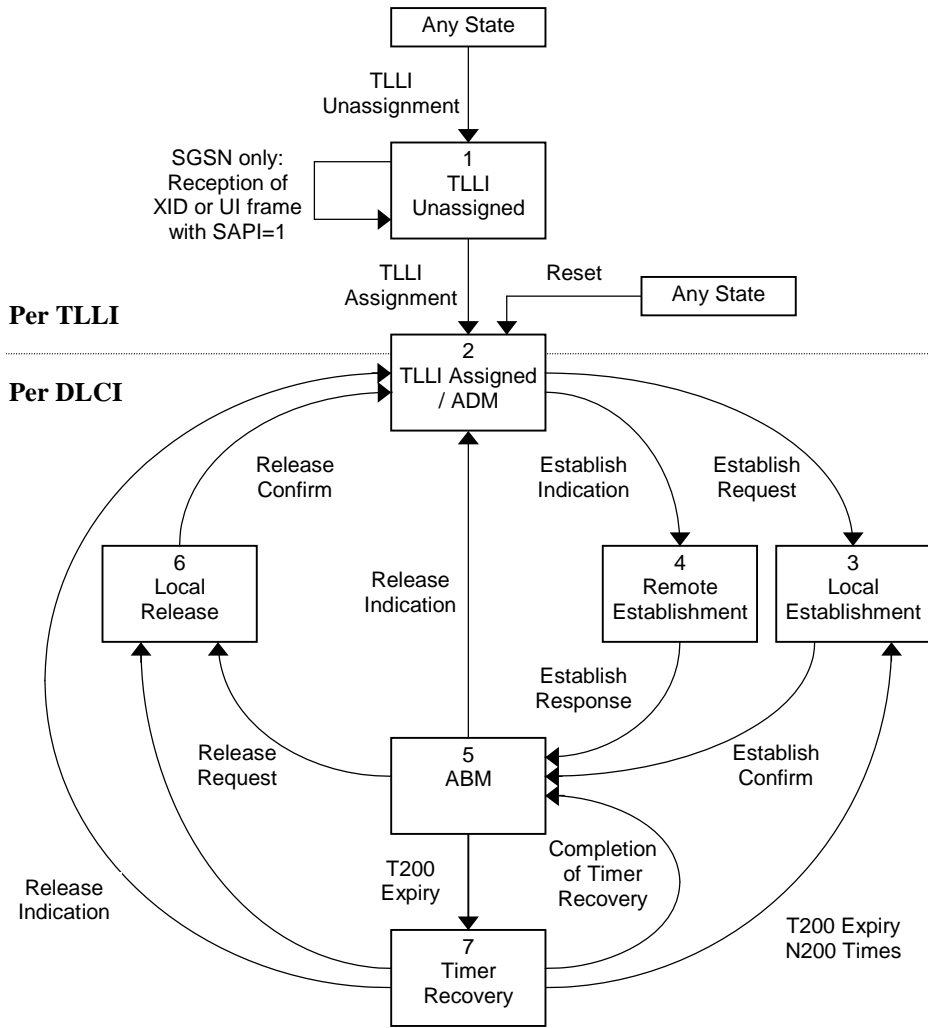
Any State

TLLI Unassignment

SGSN only: Reception of XID or UI frame with SAPI=1

1
TLLI Unassigned

TLLI Assignment

Reset

Any State

Per TLLI

Per DLCI

2
TLLI Assigned / ADM

Release Confirm

Establish Indication

Establish Request

6
Local Release

Release Indication

4
Remote Establishment

3
Local Establishment

Establish Response

Release Request

5
ABM

Establish Confirm

T200 Expiry

Completion of Timer Recovery

Release Indication

T200 Expiry N200 Times

7
Timer Recovery